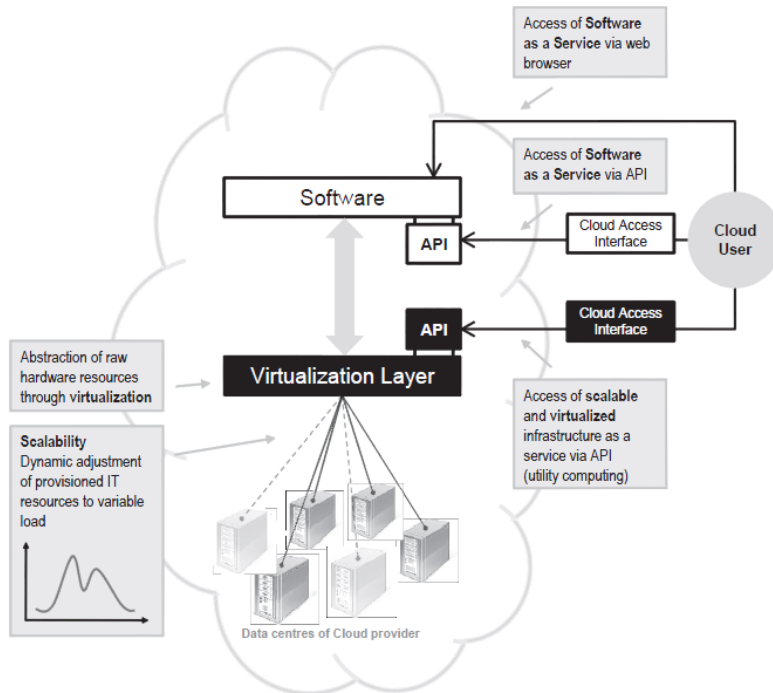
Access of Software as a Service via web browser

Access of Software as a Service via API

Software

API

Cloud Access Interface

Cloud User

API

Cloud Access Interface

Abstraction of raw hardware resources through virtualization

Virtualization Layer

Access of scalable and virtualized infrastructure as a service via API (utility computing)

Scalability
Dynamic adjustment of provisioned IT resources to variable load

Data centres of Cloud provider